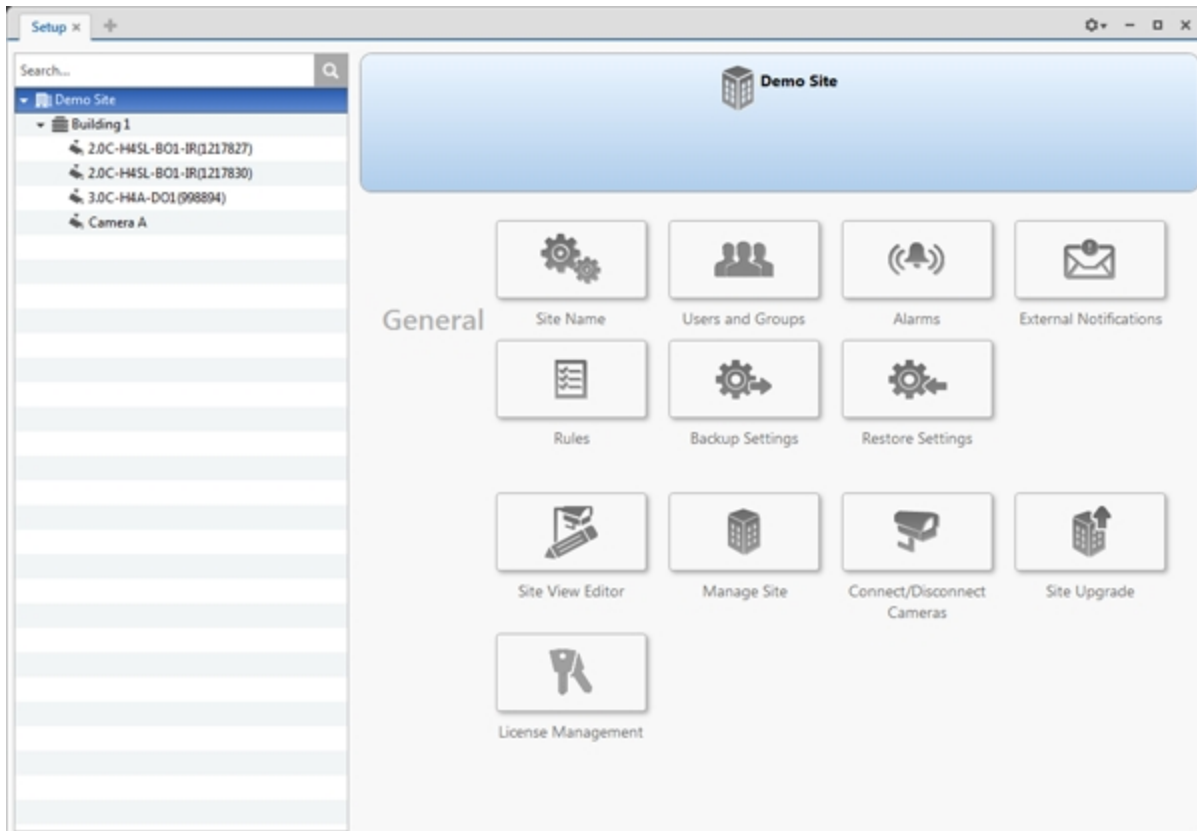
Setup ×

Search...

Demo Site
Building 1
2.0C-H4SL-BO1-IR(1217827)
2.0C-H4SL-BO1-IR(1217830)
3.0C-H4A-DO1(998894)
Camera A

Demo Site

General

Site Name
Users and Groups
Alarms
External Notifications
Rules
Backup Settings
Restore Settings

Site View Editor
Manage Site
Connect/Disconnect Cameras
Site Upgrade
License Management